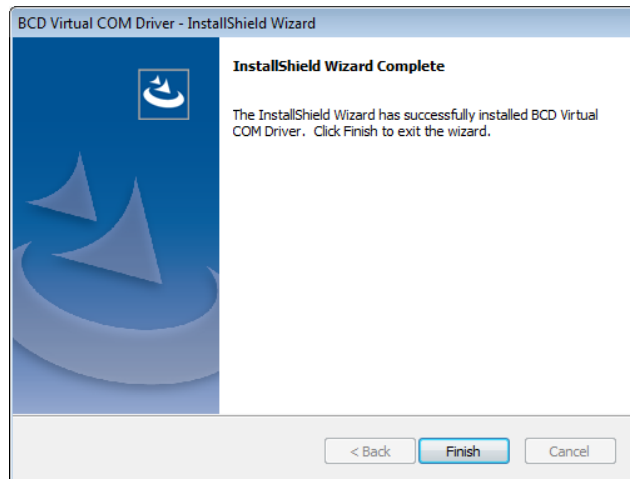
BCD Virtual COM Driver - InstallShield Wizard

InstallShield Wizard Complete

The InstallShield Wizard has successfully installed BCD Virtual COM Driver. Click Finish to exit the wizard.

< Back

Finish

Cancel